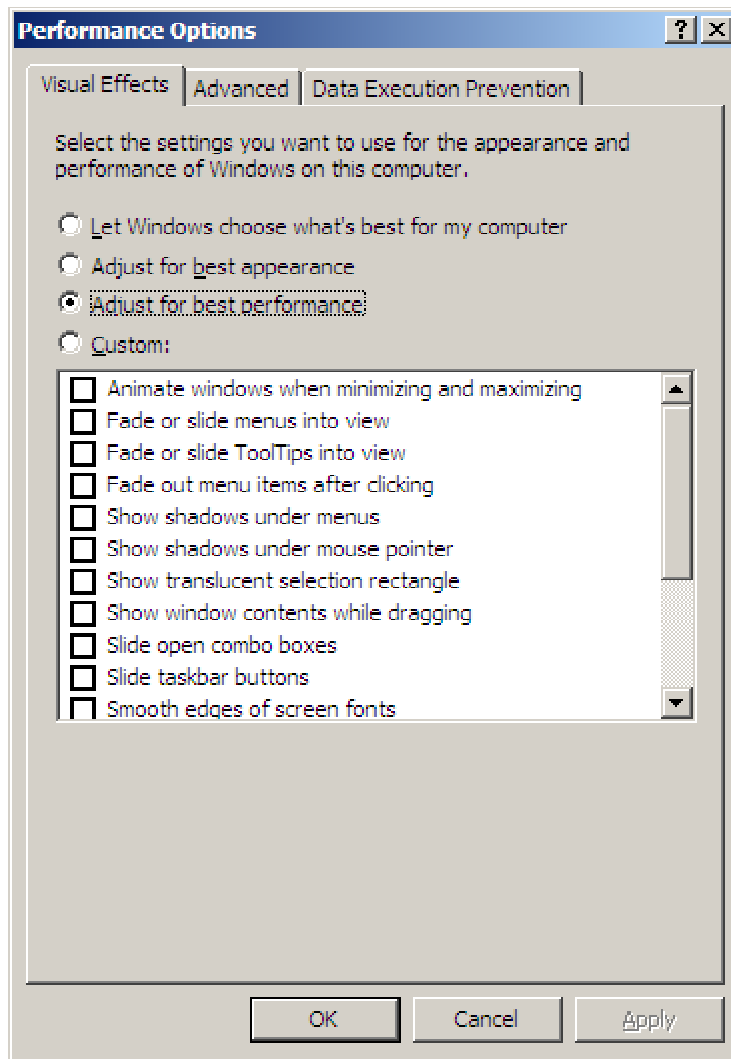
Performance Options

Visual Effects | Advanced | Data Execution Prevention

Select the settings you want to use for the appearance and performance of Windows on this computer.

Let Windows choose what's best for my computer
Adjust for best appearance
Adjust for best performance
Custom:

Animate windows when minimizing and maximizing
Fade or slide menus into view
Fade or slide ToolTips into view
Fade out menu items after clicking
Show shadows under menus
Show shadows under mouse pointer
Show translucent selection rectangle
Show window contents while dragging
Slide open combo boxes
Slide taskbar buttons
Smooth edges of screen fonts

OK | Cancel | Apply